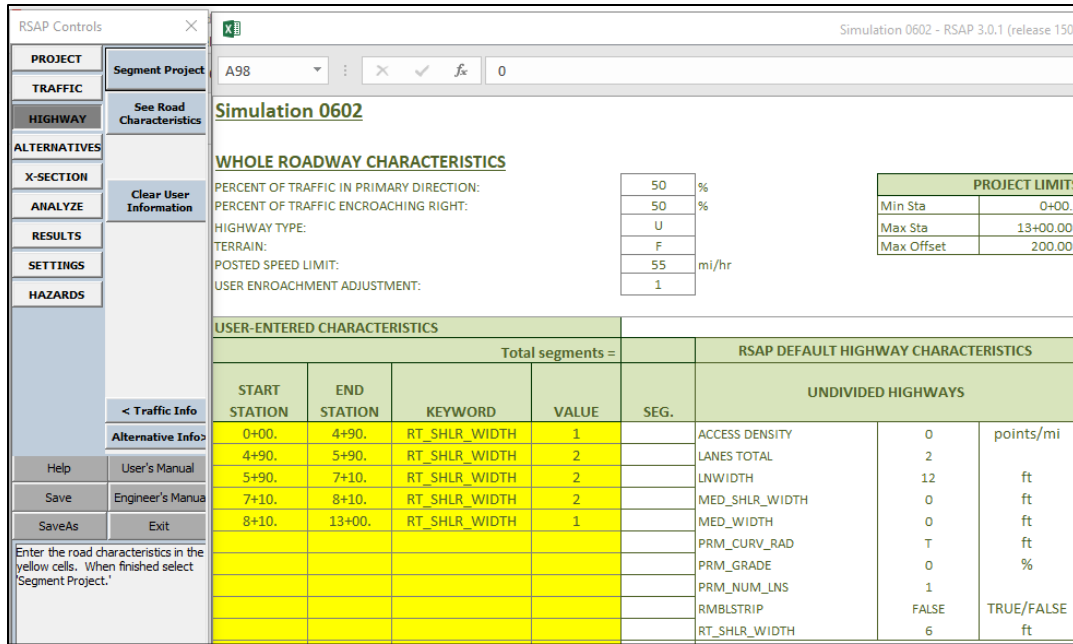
RSAP Controls ×

PROJECT
TRAFFIC
HIGHWAY
ALTERNATIVES
X-SECTION
ANALYZE
RESULTS
SETTINGS
HAZARDS

Segment Project
See Road Characteristics
Clear User Information
< Traffic Info
Alternative Info>

Help | User's Manual
Save | Engineer's Manua
SaveAs | Exit

Enter the road characteristics in the yellow cells. When finished select 'Segment Project.'

Simulation 0602 - RSAP 3.0.1 (release 150

A98 | $f_x$ | 0

Simulation 0602

WHOLE ROADWAY CHARACTERISTICS

PERCENT OF TRAFFIC IN PRIMARY DIRECTION: 50 %
PERCENT OF TRAFFIC ENCROACHING RIGHT: 50 %
HIGHWAY TYPE: U
TERRAIN: F
POSTED SPEED LIMIT: 55 mi/hr
USER ENROACHMENT ADJUSTMENT: 1

| PROJECT LIMIT | |
|---|---|
| Min Sta | 0+00. |
| Max Sta | 13+00.00 |
| Max Offset | 200.00 |

USER-ENTERED CHARACTERISTICS

Total segments =

| START STATION | END STATION | KEYWORD | VALUE | SEG. |
|---|---|---|---|---|
| 0+00. | 4+90. | RT_SHLR_WIDTH | 1 | |
| 4+90. | 5+90. | RT_SHLR_WIDTH | 2 | |
| 5+90. | 7+10. | RT_SHLR_WIDTH | 2 | |
| 7+10. | 8+10. | RT_SHLR_WIDTH | 2 | |
| 8+10. | 13+00. | RT_SHLR_WIDTH | 1 | |

RSAP DEFAULT HIGHWAY CHARACTERISTICS

UNDIVIDED HIGHWAYS

| | | |
|---|---|---|
| ACCESS DENSITY | 0 | points/mi |
| LANES TOTAL | 2 | |
| LNWIDTH | 12 | ft |
| MED_SHLR_WIDTH | 0 | ft |
| MED_WIDTH | 0 | ft |
| PRM_CURV_RAD | T | ft |
| PRM_GRADE | 0 | % |
| PRM_NUM_LNS | 1 | |
| RMBLSTRIP | FALSE | TRUE/FALSE |
| RT_SHLR_WIDTH | 6 | ft |